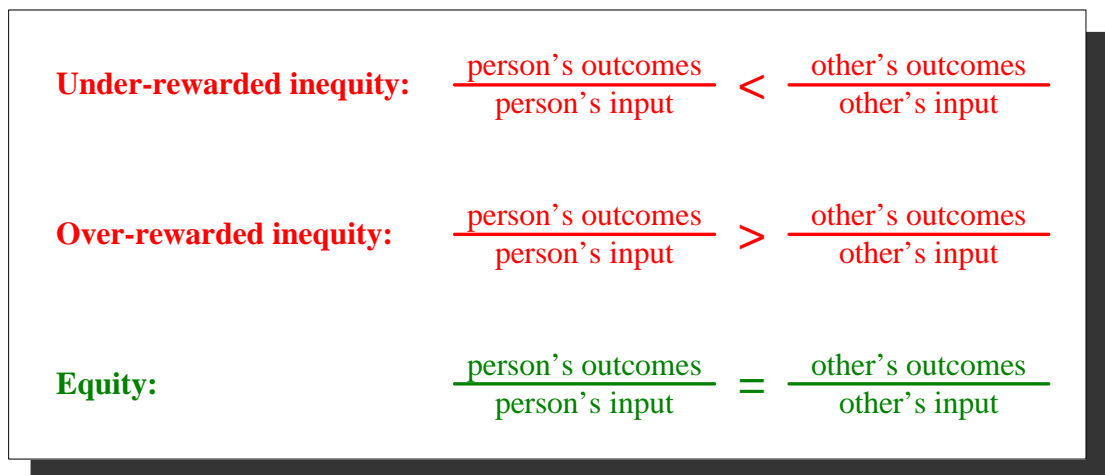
Under-rewarded inequity: $\frac{\text{person's outcomes}}{\text{person's input}} < \frac{\text{other's outcomes}}{\text{other's input}}$

Over-rewarded inequity: $\frac{\text{person's outcomes}}{\text{person's input}} > \frac{\text{other's outcomes}}{\text{other's input}}$

Equity: $\frac{\text{person's outcomes}}{\text{person's input}} = \frac{\text{other's outcomes}}{\text{other's input}}$